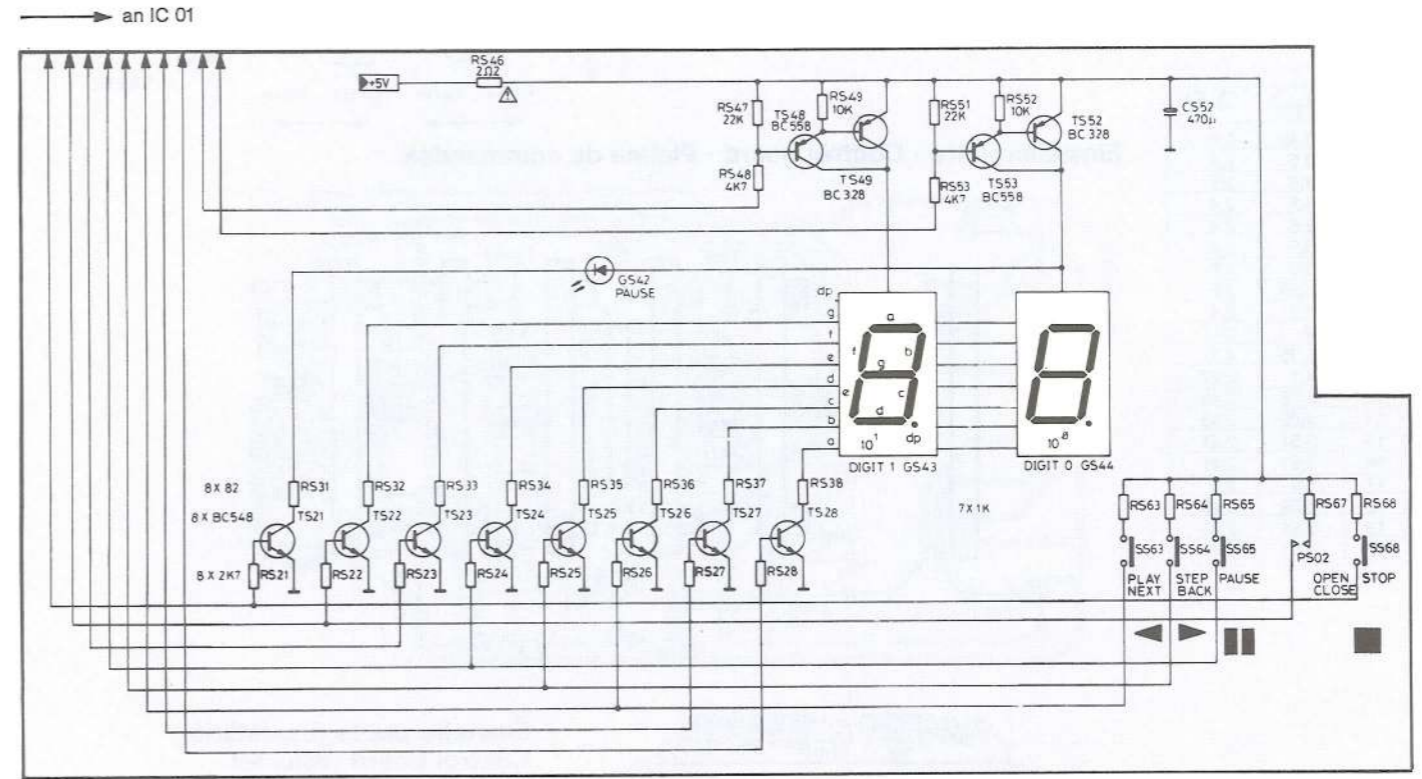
an IC 01

+5V
RS46 2Ω2
RS47 22K
TS48 BC558
RS49 10K
RS48 4K7
TS49 BC328
RS51 22K
RS52 10K
TS52 BC328
RS53 4K7
TS53 BC558
CS52 470µ

GS42 PAUSE

dp
g
f
e
d
c
b
a

a
f
g
b
e
c
d
dp
$10^1$
DIGIT 1 GS43

$10^0$
DIGIT 0 GS44

7X1K

8 X 82
8 X BC548
8 X 2K7

RS31
TS21
RS21
RS32
TS22
RS22
RS33
TS23
RS23
RS34
TS24
RS24
RS35
TS25
RS25
RS36
TS26
RS26
RS37
TS27
RS27
RS38
TS28
RS28

RS63
SS63
PLAY NEXT
RS64
SS64
STEP BACK
RS65
SS65
PAUSE
RS67
PS02
OPEN CLOSE
RS68
SS68
STOP